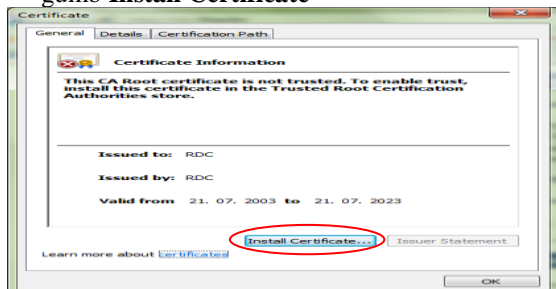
gumb Install Certificate

Certificate

General | Details | Certification Path

Certificate Information

This CA Root certificate is not trusted. To enable trust, install this certificate in the Trusted Root Certification Authorities store.

Issued to: RDC

Issued by: RDC

Valid from 21. 07. 2003 to 21. 07. 2023

Install Certificate... | Issuer Statement

Learn more about certificates

OK